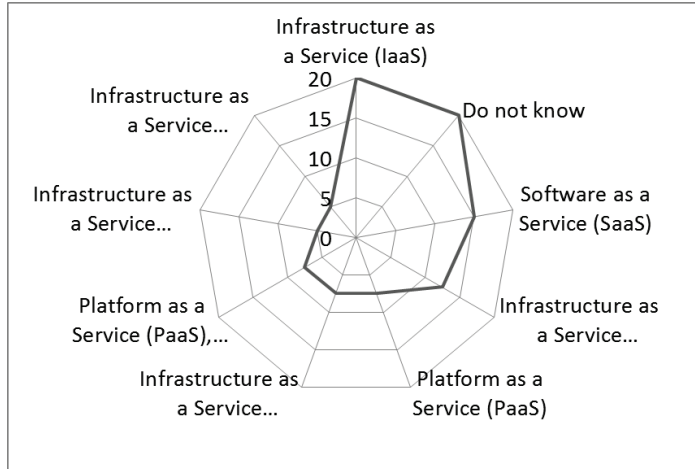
Infrastructure as a Service (IaaS)

20
15
10
5
0

Do not know

Software as a Service (SaaS)

Infrastructure as a Service…

Platform as a Service (PaaS)

Infrastructure as a Service…

Platform as a Service (PaaS),…

Infrastructure as a Service…

Infrastructure as a Service…